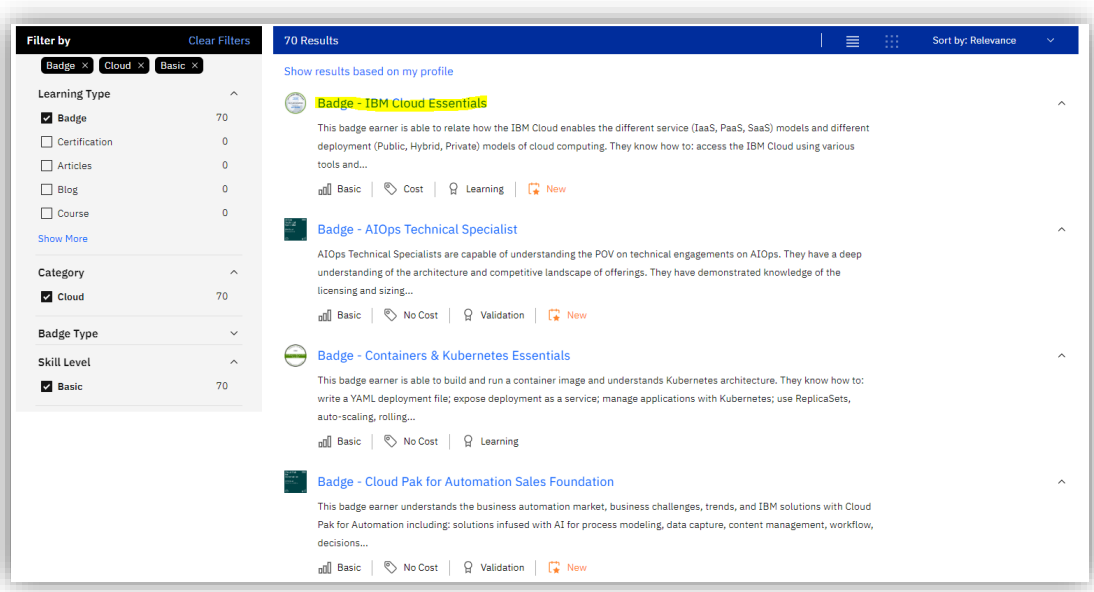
Filter by
Clear Filters

Badge ×
Cloud ×
Basic ×

Learning Type

Badge 70
Certification 0
Articles 0
Blog 0
Course 0

Show More

Category

Cloud 70

Badge Type

Skill Level

Basic 70

70 Results

Sort by: Relevance

Show results based on my profile

Badge - IBM Cloud Essentials

This badge earner is able to relate how the IBM Cloud enables the different service (IaaS, PaaS, SaaS) models and different deployment (Public, Hybrid, Private) models of cloud computing. They know how to: access the IBM Cloud using various tools and...

Basic | Cost | Learning | New

Badge - AIOps Technical Specialist

AIOps Technical Specialists are capable of understanding the POV on technical engagements on AIOps. They have a deep understanding of the architecture and competitive landscape of offerings. They have demonstrated knowledge of the licensing and sizing...

Basic | No Cost | Validation | New

Badge - Containers & Kubernetes Essentials

This badge earner is able to build and run a container image and understands Kubernetes architecture. They know how to: write a YAML deployment file; expose deployment as a service; manage applications with Kubernetes; use ReplicaSets, auto-scaling, rolling...

Basic | No Cost | Learning

Badge - Cloud Pak for Automation Sales Foundation

This badge earner understands the business automation market, business challenges, trends, and IBM solutions with Cloud Pak for Automation including: solutions infused with AI for process modeling, data capture, content management, workflow, decisions...

Basic | No Cost | Validation | New